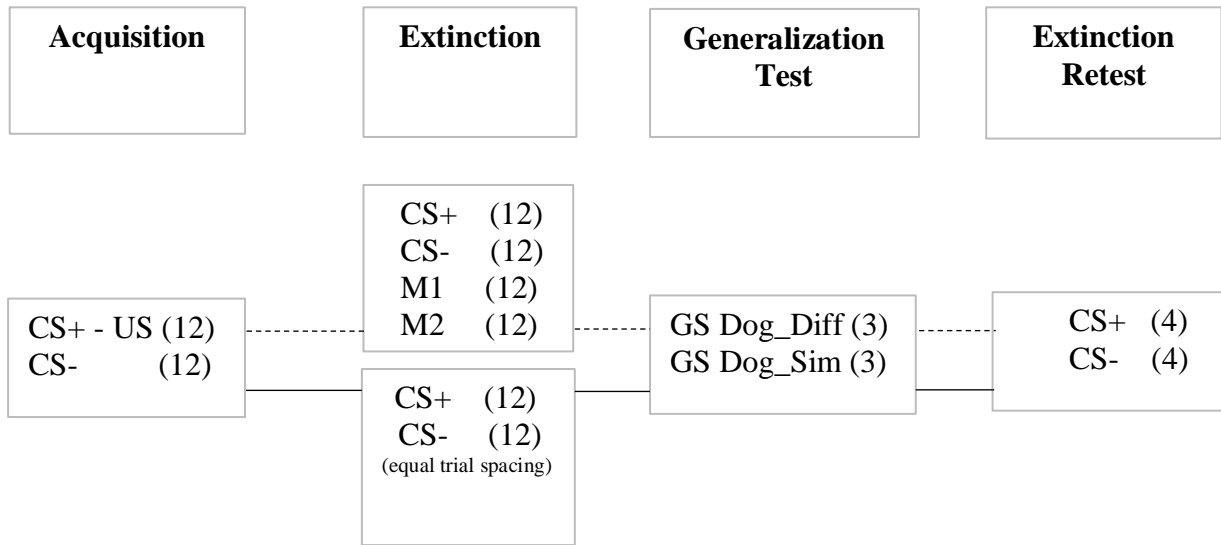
Acquisition

Extinction

Generalization Test

Extinction Retest

CS+ (12)
CS- (12)
M1 (12)
M2 (12)

CS+ - US (12)
CS- (12)

GS Dog_Diff (3)
GS Dog_Sim (3)

CS+ (4)
CS- (4)

CS+ (12)
CS- (12)
(equal trial spacing)